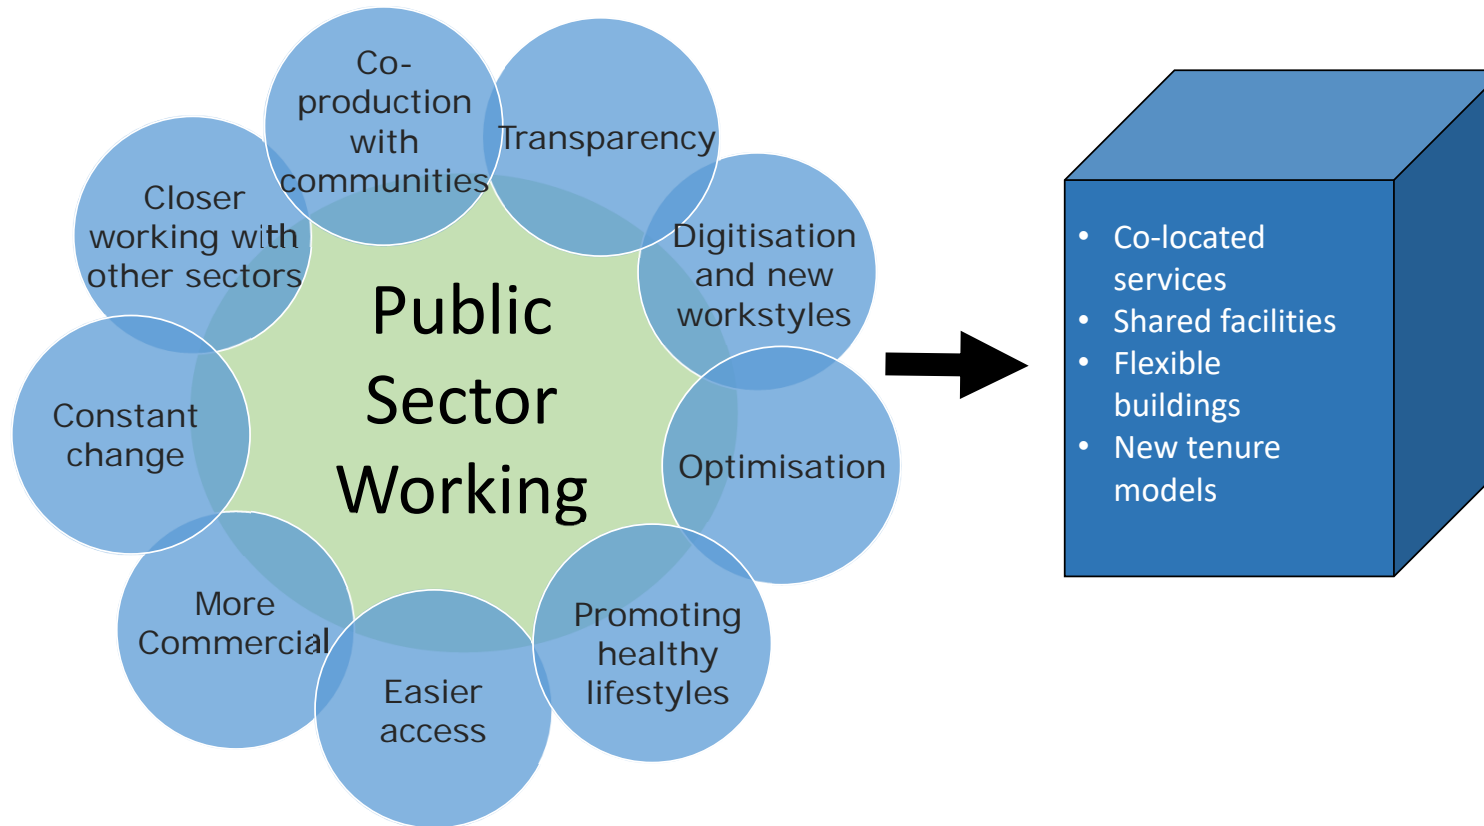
Public Sector Working

Co-production with communities

Transparency

Digitisation and new workstyles

Optimisation

Promoting healthy lifestyles

Easier access

More Commercial

Constant change

Closer working with other sectors

- Co-located services
- Shared facilities
- Flexible buildings
- New tenure models